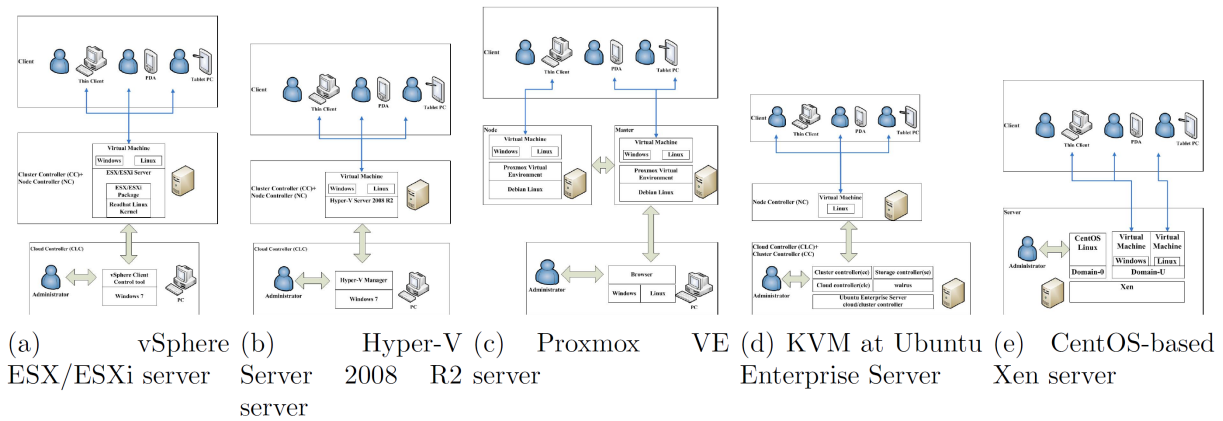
Client
Thin Client
PDA
Tablet PC
Cluster Controller (CC)+ Node Controller (NC)
Virtual Machine
Windows
Linux
ESX/ESXi Server
ESX/ESXi Package
Redhat Linux Kernel
Cloud Controller (CLC)
Administrator
vSphere Client Control tool
Windows 7
PC

(a) vSphere ESX/ESXi server

Client
Thin Client
PDA
Tablet PC
Cluster Controller (CC)+ Node Controller (NC)
Virtual Machine
Windows
Linux
Hyper-V Server 2008 R2
Cloud Controller (CLC)
Administrator
Hyper-V Manager
Windows 7
PC

(b) Hyper-V Server 2008 R2 server

Client
Thin Client
PDA
Tablet PC
Node
Virtual Machine
Windows
Linux
Proxmox Virtual Environment
Debian Linux
Master
Virtual Machine
Windows
Linux
Proxmox Virtual Environment
Debian Linux
Administrator
Browser
Windows
Linux
PC

(c) Proxmox VE server

Client
Thin Client
PDA
Tablet PC
Node Controller (NC)
Virtual Machine
Linux
Cloud Controller (CLC)+ Cluster Controller (CC)
Administrator
Cluster controller(cc)
Storage controller(sc)
Cloud controller(clc)
walrus
Ubuntu Enterprise Server cloud/cluster controller

(d) KVM at Ubuntu Enterprise Server

Client
Thin Client
PDA
Tablet PC
Server
Administrator
CentOS Linux
Domain-0
Virtual Machine
Windows
Virtual Machine
Linux
Domain-U
Xen

(e) CentOS-based Xen server